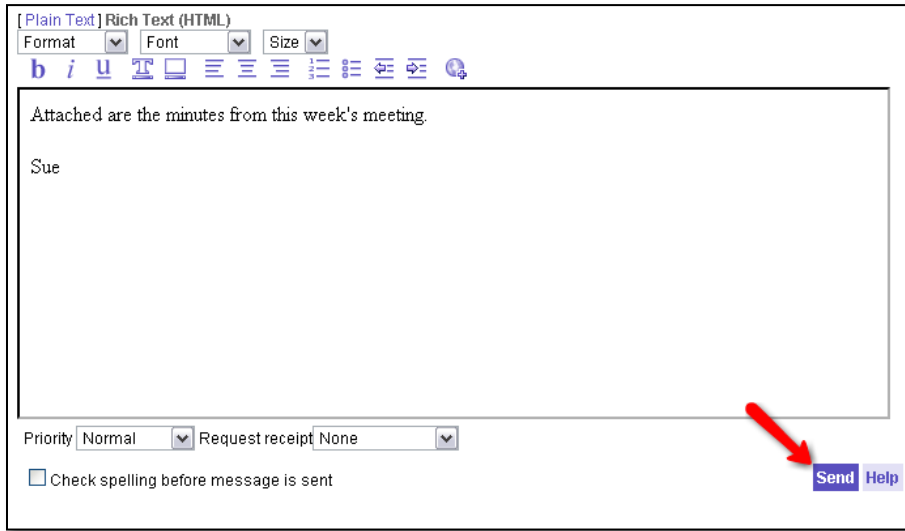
[ Plain Text ] Rich Text (HTML)

Format Font Size

b i u

Attached are the minutes from this week's meeting.

Sue

Priority Normal Request receipt None

Check spelling before message is sent

Send Help